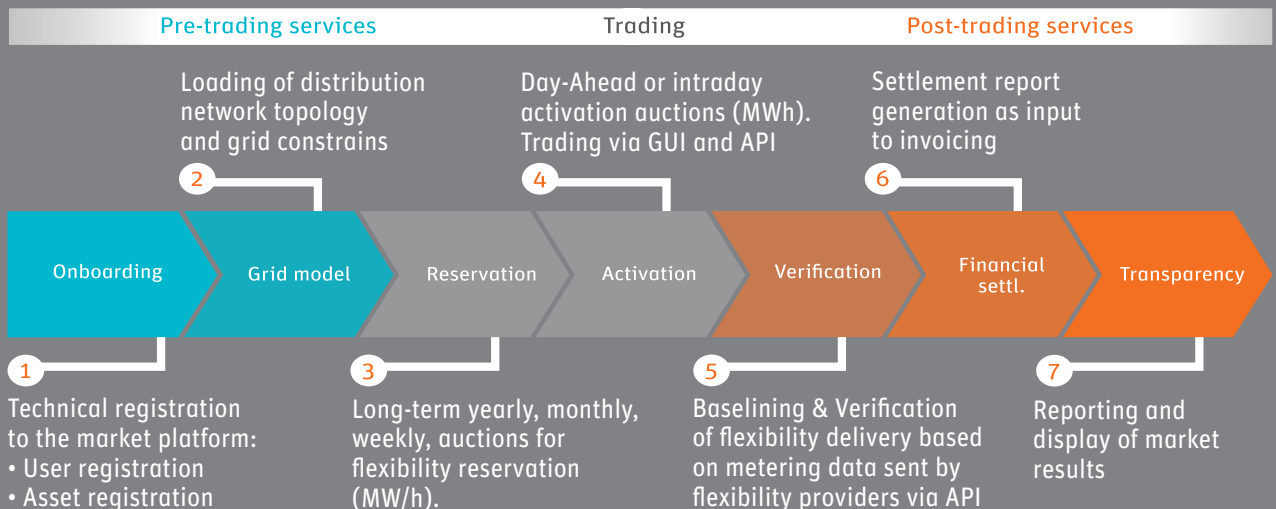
Pre-trading services

Trading

Post-trading services

2

Loading of distribution network topology and grid constrains

4

Day-Ahead or intraday activation auctions (MWh). Trading via GUI and API

6

Settlement report generation as input to invoicing

Onboarding

Grid model

Reservation

Activation

Verification

Financial settl.

Transparency

1

Technical registration to the market platform:
• User registration
• Asset registration

3

Long-term yearly, monthly, weekly, auctions for flexibility reservation (MW/h).

5

Baselining & Verification of flexibility delivery based on metering data sent by flexibility providers via API

7

Reporting and display of market results